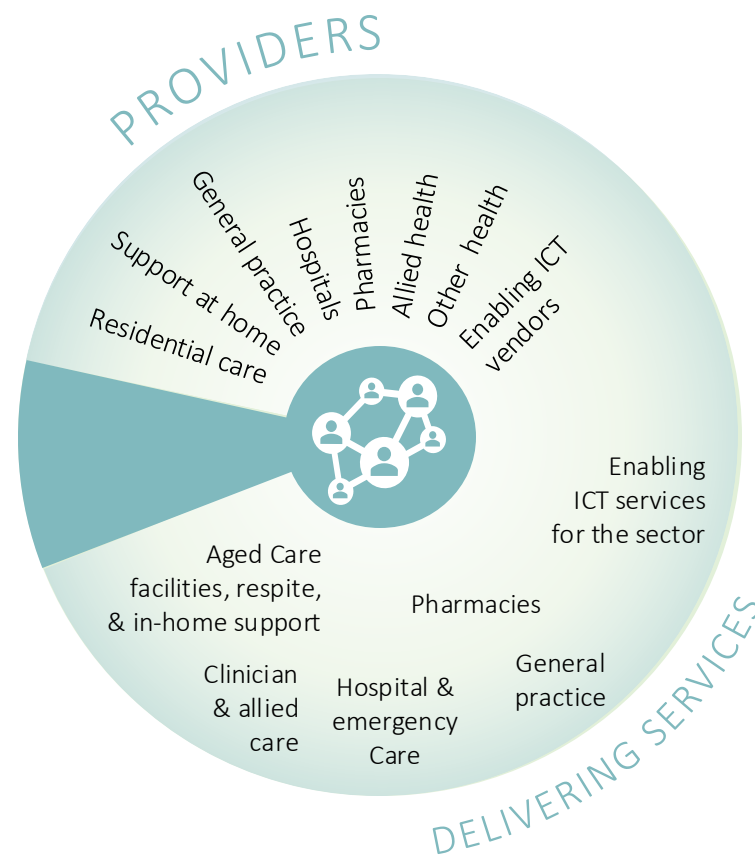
PROVIDERS

Residential care
Support at home
General practice
Hospitals
Pharmacies
Allied health
Other health
Enabling ICT vendors

Enabling ICT services for the sector

Aged Care facilities, respite, & in-home support

Pharmacies

General practice

Clinician & allied care

Hospital & emergency Care

DELIVERING SERVICES